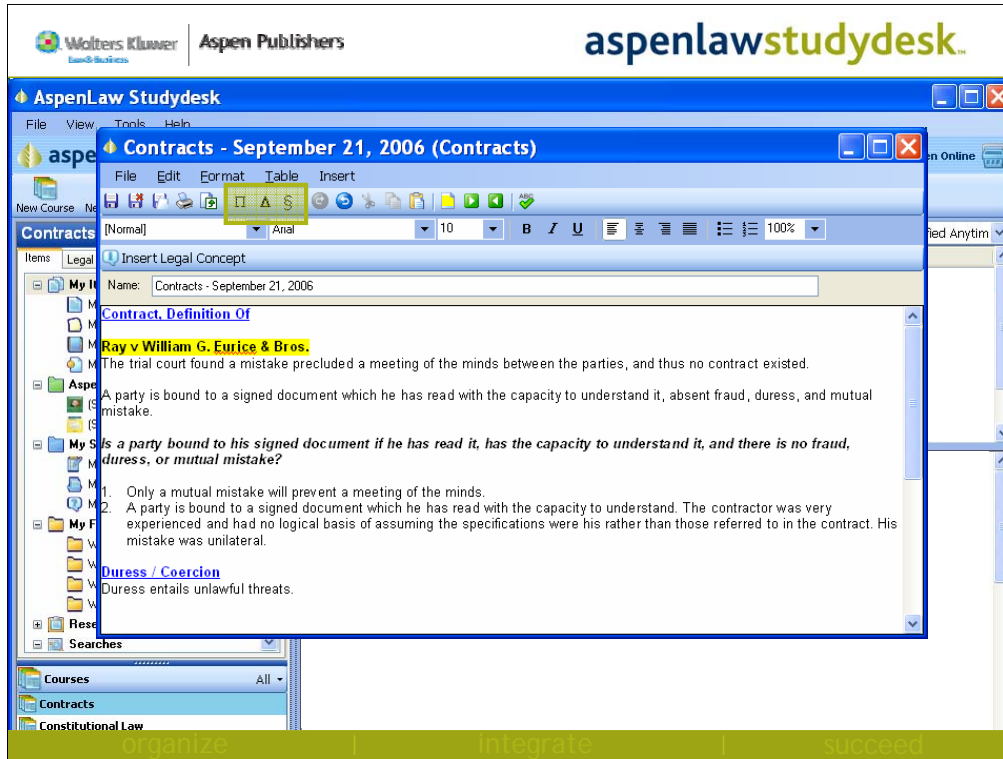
Wolters Kluwer Law & Business | Aspen Publishers

aspenlawstudydesk.

AspenLaw Studydesk

File View Tools Help

aspe

New Course Ne

Contracts

Items Legal

My It

Aspe

My S

My F

Rese

Searches

Courses All

Contracts

Constitutional Law

en Online

fied Anytim

Contracts - September 21, 2006 (Contracts)

File Edit Format Table Insert

[Normal] Arial 10 B I U 100%

Insert Legal Concept

Name: Contracts - September 21, 2006

Contract, Definition Of

Ray v William G. Eurice & Bros.
The trial court found a mistake precluded a meeting of the minds between the parties, and thus no contract existed.

A party is bound to a signed document which he has read with the capacity to understand it, absent fraud, duress, and mutual mistake.

Is a party bound to his signed document if he has read it, has the capacity to understand it, and there is no fraud, duress, or mutual mistake?

1. Only a mutual mistake will prevent a meeting of the minds.
2. A party is bound to a signed document which he has read with the capacity to understand. The contractor was very experienced and had no logical basis of assuming the specifications were his rather than those referred to in the contract. His mistake was unilateral.

Duress / Coercion
Duress entails unlawful threats.

organize | integrate | succeed